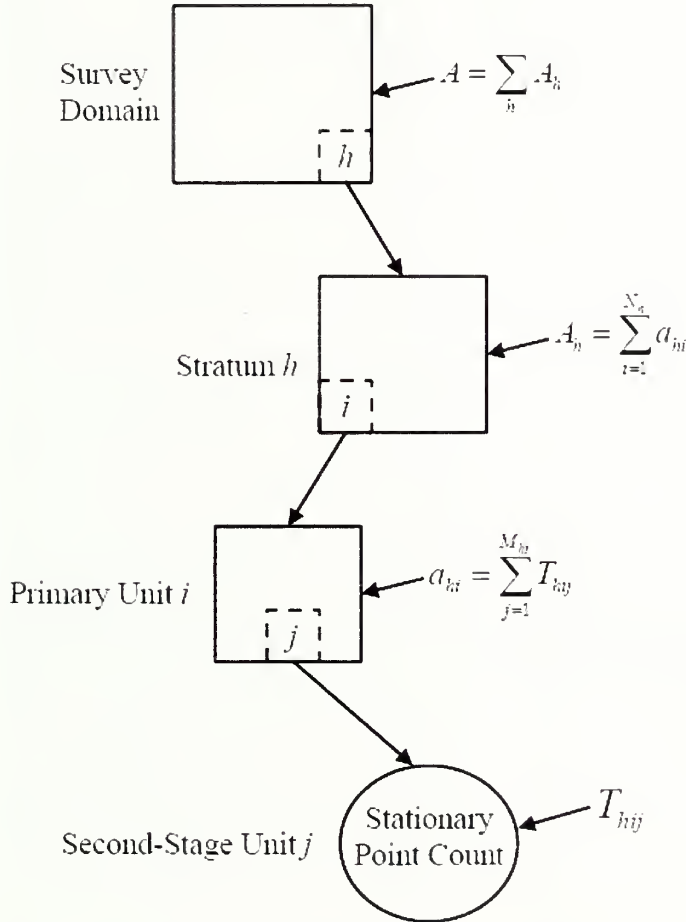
Survey Domain

$A = \sum_{h} A_h$

$h$

Stratum $h$

$A_h = \sum_{i=1}^{N_h} a_{hi}$

$i$

Primary Unit $i$

$a_{hi} = \sum_{j=1}^{M_{hi}} T_{hij}$

$j$

Second-Stage Unit $j$

Stationary Point Count

$T_{hij}$